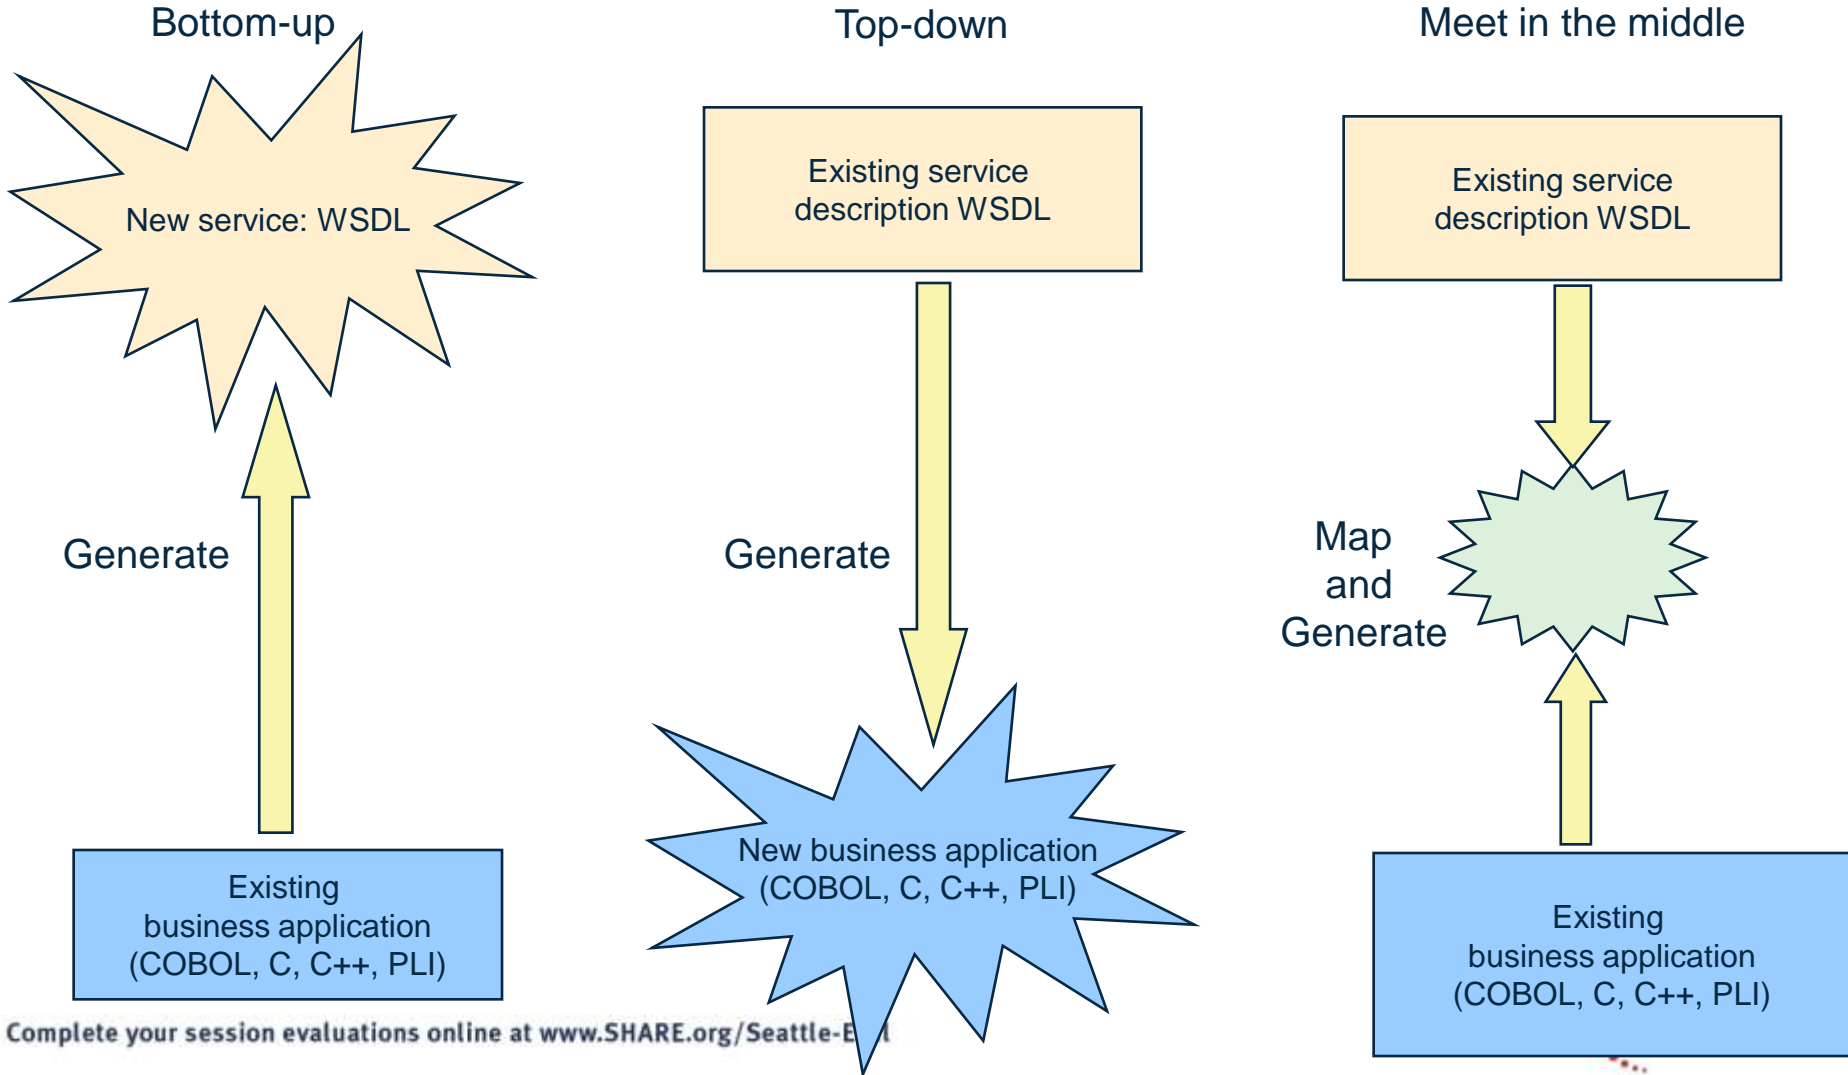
Bottom-up

New service: WSDL

Generate

Existing business application (COBOL, C, C++, PLI)

Top-down

Existing service description WSDL

Generate

New business application (COBOL, C, C++, PLI)

Meet in the middle

Existing service description WSDL

Map and Generate

Existing business application (COBOL, C, C++, PLI)

Complete your session evaluations online at www.SHARE.org/Seattle-E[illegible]